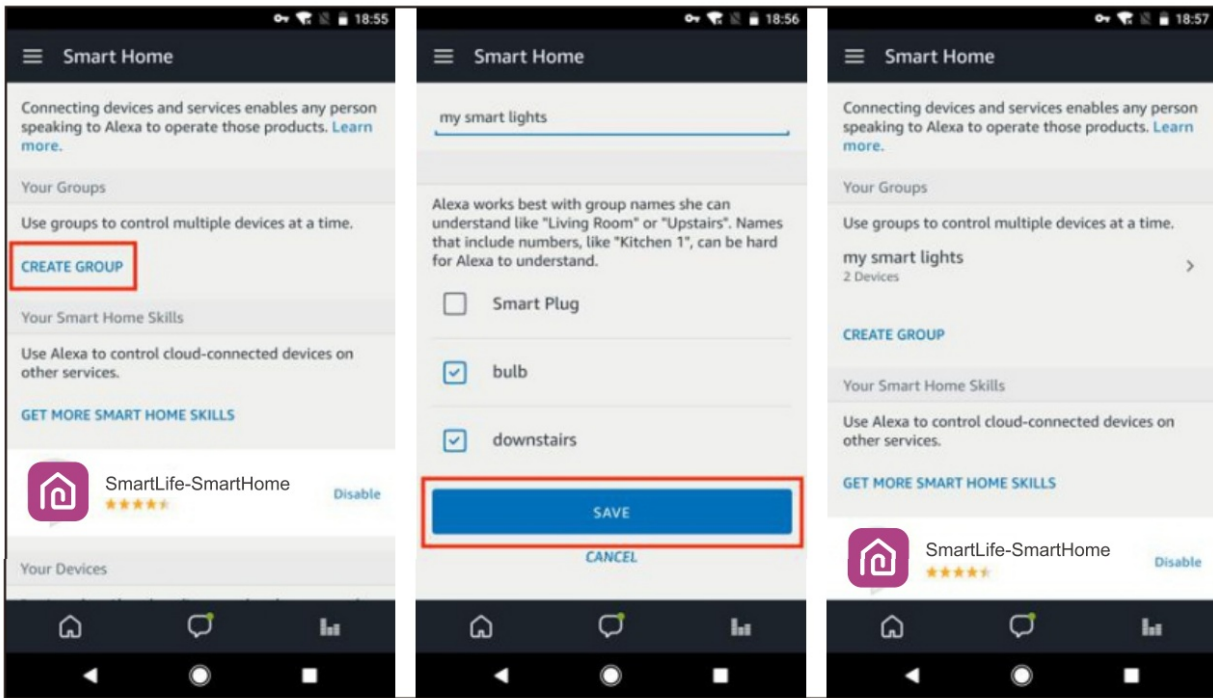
18:55

Smart Home

Connecting devices and services enables any person speaking to Alexa to operate those products. Learn more.

Your Groups

Use groups to control multiple devices at a time.

CREATE GROUP

Your Smart Home Skills

Use Alexa to control cloud-connected devices on other services.

GET MORE SMART HOME SKILLS

SmartLife-SmartHome

Disable

Your Devices

18:56

Smart Home

my smart lights

Alexa works best with group names she can understand like "Living Room" or "Upstairs". Names that include numbers, like "Kitchen 1", can be hard for Alexa to understand.

Smart Plug

bulb

downstairs

SAVE

CANCEL

18:57

Smart Home

Connecting devices and services enables any person speaking to Alexa to operate those products. Learn more.

Your Groups

Use groups to control multiple devices at a time.

my smart lights
2 Devices

CREATE GROUP

Your Smart Home Skills

Use Alexa to control cloud-connected devices on other services.

GET MORE SMART HOME SKILLS

SmartLife-SmartHome

Disable